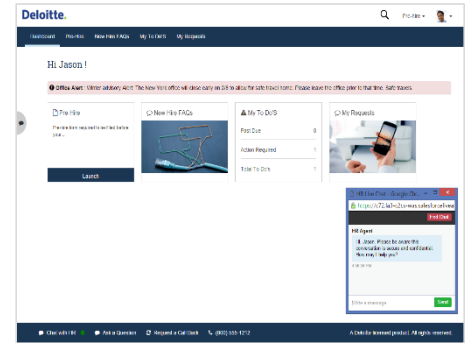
Deloitte.

Pre-Hire

Dashboard Pre-Hire New Hire FAQs My To Do'S My Requests

Hi Jason !

Office Alert: Winter advisory Alert: The New York office will close early on 3/9 to allow for safe travel home. Please leave the office prior to that time. Safe travels.

Pre Hire

The Information required to be filled before your...

Launch

New Hire FAQs

My To Do'S

Past Due 0

Action Required 1

To Do 1

My Requests

HR Live Chat - Google Chrome

https://c72.la1-c2cs.salesforceliveagent.com

End Chat

Hi! Agent

Hi, Jason. Please be aware this conversation is secure and confidential. How may I help you?

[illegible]

Enter a message

Send

Chat with HR Ask a Question Request a Call Back (800) 555-1212

A Deloitte licensed product. All rights reserved.